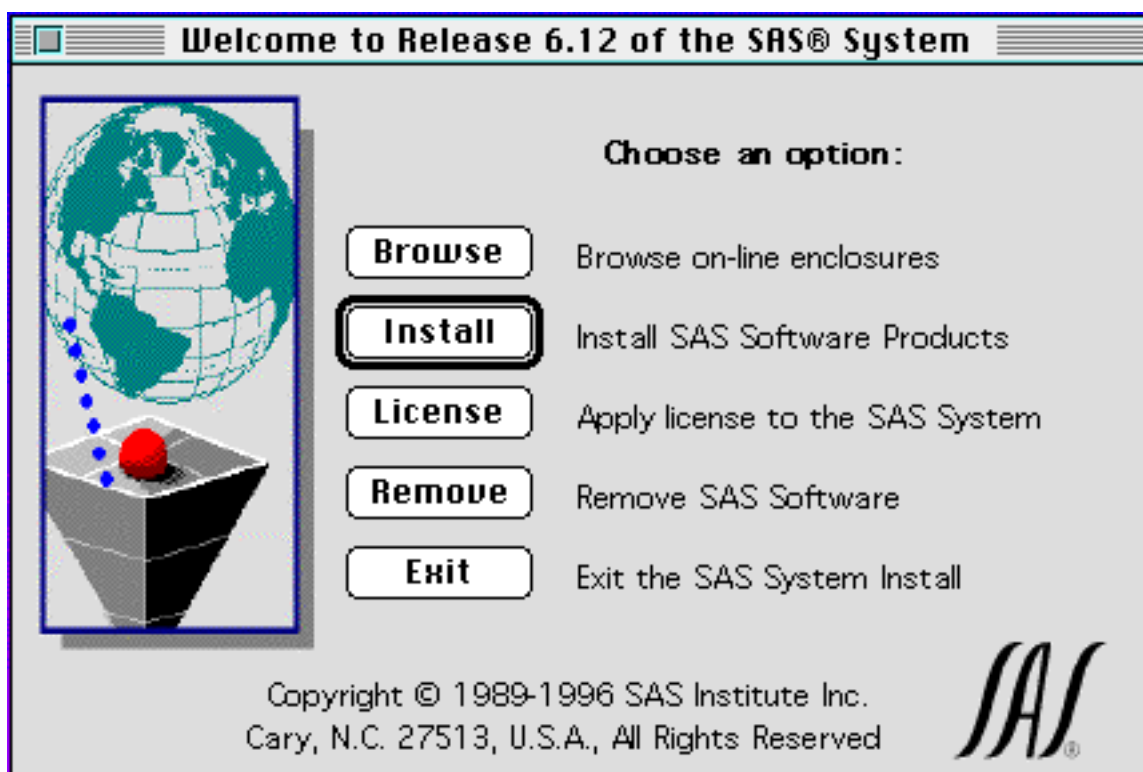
Welcome to Release 6.12 of the SAS® System

Choose an option:

Browse Browse on-line enclosures

Install Install SAS Software Products

License Apply license to the SAS System

Remove Remove SAS Software

Exit Exit the SAS System Install

Copyright © 1989-1996 SAS Institute Inc.
Cary, N.C. 27513, U.S.A., All Rights Reserved

SAS®